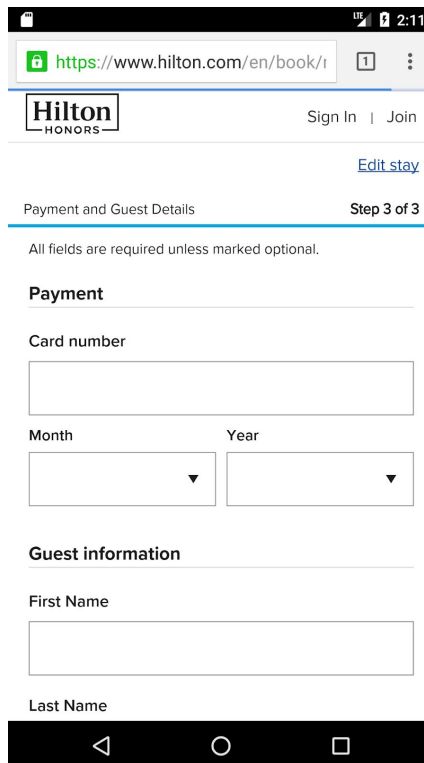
LTE 2:11

https://www.hilton.com/en/book/r

1

Hilton
HONORS

Sign In | Join

Edit stay

Payment and Guest Details

Step 3 of 3

All fields are required unless marked optional.

Payment

Card number

Month

Year

Guest information

First Name

Last Name